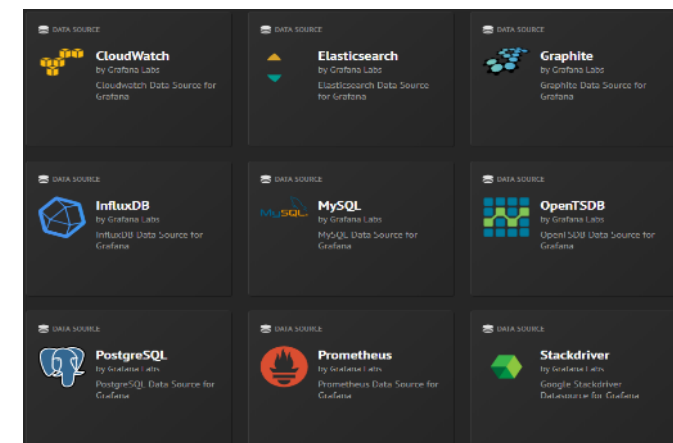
DATA SOURCE
CloudWatch
by Grafana Labs
Cloudwatch Data Source for Grafana

DATA SOURCE
Elasticsearch
by Grafana Labs
Elasticsearch Data Source for Grafana

DATA SOURCE
Graphite
by Grafana Labs
Graphite Data Source for Grafana

DATA SOURCE
InfluxDB
by Grafana Labs
InfluxDB Data Source for Grafana

DATA SOURCE
MySQL
MySQL
by Grafana Labs
MySQL Data Source for Grafana

DATA SOURCE
OpenTSDB
by Grafana Labs
OpenTSDB Data Source for Grafana

DATA SOURCE
PostgreSQL
by Grafana Labs
PostgreSQL Data Source for Grafana

DATA SOURCE
Prometheus
by Grafana Labs
Prometheus Data Source for Grafana

DATA SOURCE
Stackdriver
by Grafana Labs
Google Stackdriver Datasource for Grafana